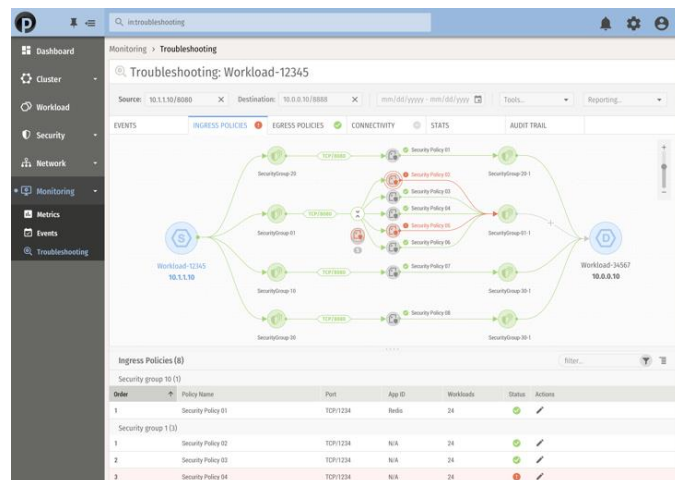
in:troubleshooting

Dashboard
Cluster
Workload
Security
Network
Monitoring
Metrics
Events
Troubleshooting

Monitoring > Troubleshooting

Troubleshooting: Workload-12345

Source: 10.1.1.10/8080 × Destination: 10.0.0.10/8888 × mm/dd/yyyy - mm/dd/yyyy Tools... Reporting...

EVENTS INGRESS POLICIES EGRESS POLICIES CONNECTIVITY STATS AUDIT TRAIL

Workload-12345
10.1.1.10

SecurityGroup-20
TCP/8888
Security Policy 01
SecurityGroup-20-1

SecurityGroup-01
TCP/8888
Security Policy 02
Security Policy 03
Security Policy 04
Security Policy 05
Security Policy 06
SecurityGroup-01-1

SecurityGroup-10
TCP/8888
Security Policy 07
SecurityGroup-30-1

SecurityGroup-20
TCP/8888
Security Policy 08
SecurityGroup-30-1

Workload-34567
10.0.0.10

Ingress Policies (8)
filter...

Security group 10 (1)

| Order | Policy Name | Port | App ID | Workloads | Status | Actions |
|---|---|---|---|---|---|---|
| 1 | Security Policy 01 | TCP/1234 | Redis | 24 | | |

Security group 1 (3)

| | | | | | | |
|---|---|---|---|---|---|---|
| 1 | Security Policy 02 | TCP/1234 | N/A | 24 | | |
| 2 | Security Policy 03 | TCP/1234 | N/A | 24 | | |
| 3 | Security Policy 04 | TCP/1234 | N/A | 24 | | |